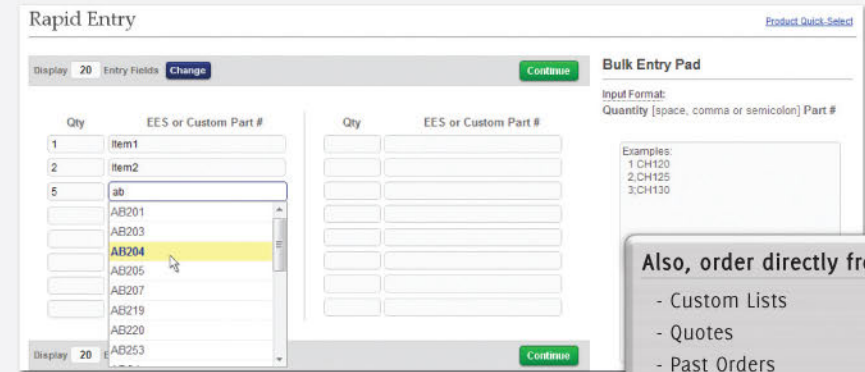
Rapid Entry

Product Quick-Select

Display 20 Entry Fields Change

Continue

| Qty | EES or Custom Part # |
|---|---|
| 1 | Item1 |
| 2 | Item2 |
| 5 | ab |

AB201
AB203
AB204
AB205
AB207
AB219
AB220
AB253

| Qty | EES or Custom Part # |
|---|---|

Display 20 E

Continue

Bulk Entry Pad

Input Format:
Quantity [space, comma or semicolon] Part #

Examples:
1 CH120
2,CH125
3;CH130

Also, order directly fr
- Custom Lists
- Quotes
- Past Orders